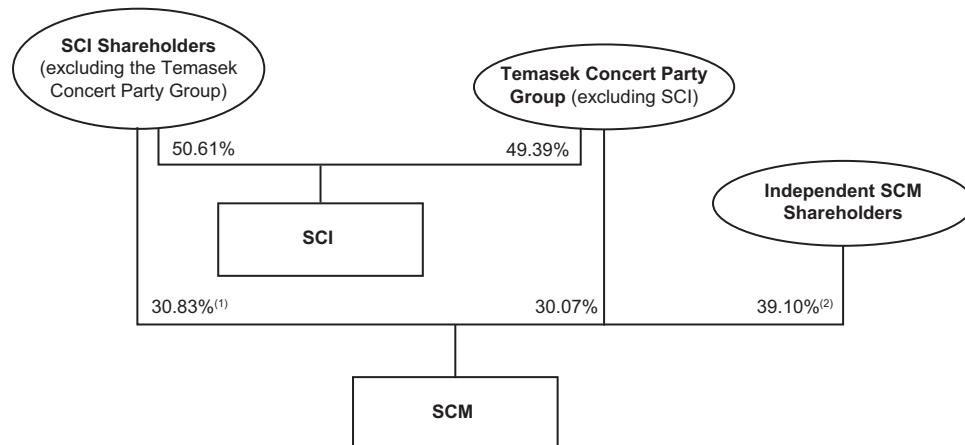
SCI Shareholders (excluding the Temasek Concert Party Group)

Temasek Concert Party Group (excluding SCI)

50.61%

49.39%

SCI

Independent SCM Shareholders

30.83%$^{(1)}$

30.07%

39.10%$^{(2)}$

SCM